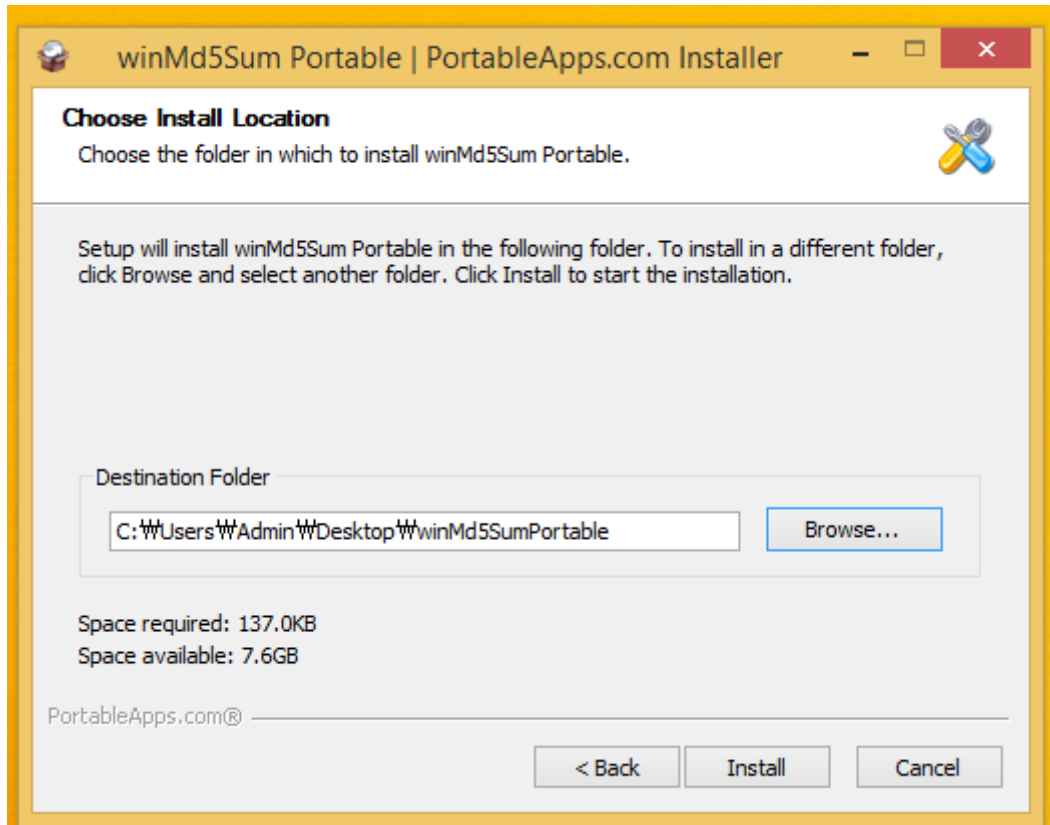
winMd5Sum Portable | PortableApps.com Installer

Choose Install Location

Choose the folder in which to install winMd5Sum Portable.

Setup will install winMd5Sum Portable in the following folder. To install in a different folder, click Browse and select another folder. Click Install to start the installation.

Destination Folder

C:₩Users₩Admin₩Desktop₩winMd5SumPortable

Browse...

Space required: 137.0KB

Space available: 7.6GB

PortableApps.com®

< Back

Install

Cancel